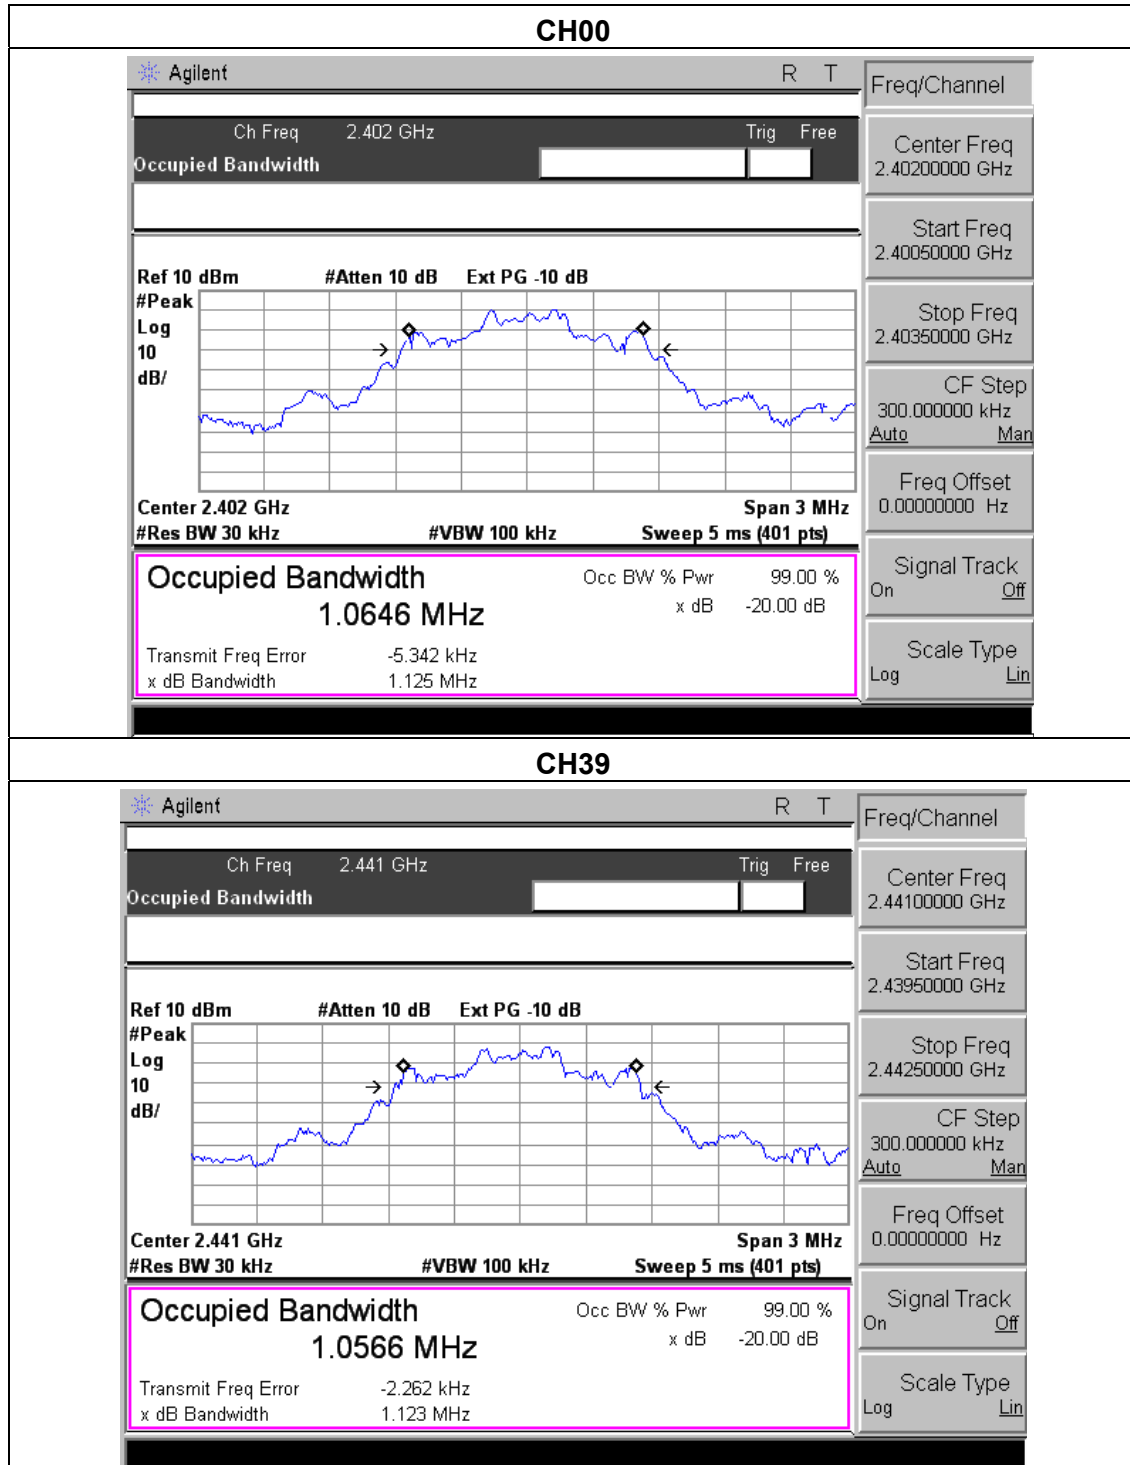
CH00

Agilent R T

Ch Freq 2.402 GHz Trig Free
Occupied Bandwidth

Ref 10 dBm #Atten 10 dB Ext PG -10 dB
#Peak
Log
10
dB/

Center 2.402 GHz Span 3 MHz
#Res BW 30 kHz #VBW 100 kHz Sweep 5 ms (401 pts)

Occupied Bandwidth
1.0646 MHz
Occ BW % Pwr 99.00 %
x dB -20.00 dB
Transmit Freq Error -5.342 kHz
x dB Bandwidth 1.125 MHz

Freq/Channel
Center Freq
2.40200000 GHz
Start Freq
2.40050000 GHz
Stop Freq
2.40350000 GHz
CF Step
300.000000 kHz
Auto Man
Freq Offset
0.00000000 Hz
Signal Track
On Off
Scale Type
Log Lin

CH39

Agilent R T

Ch Freq 2.441 GHz Trig Free
Occupied Bandwidth

Ref 10 dBm #Atten 10 dB Ext PG -10 dB
#Peak
Log
10
dB/

Center 2.441 GHz Span 3 MHz
#Res BW 30 kHz #VBW 100 kHz Sweep 5 ms (401 pts)

Occupied Bandwidth
1.0566 MHz
Occ BW % Pwr 99.00 %
x dB -20.00 dB
Transmit Freq Error -2.262 kHz
x dB Bandwidth 1.123 MHz

Freq/Channel
Center Freq
2.44100000 GHz
Start Freq
2.43950000 GHz
Stop Freq
2.44250000 GHz
CF Step
300.000000 kHz
Auto Man
Freq Offset
0.00000000 Hz
Signal Track
On Off
Scale Type
Log Lin